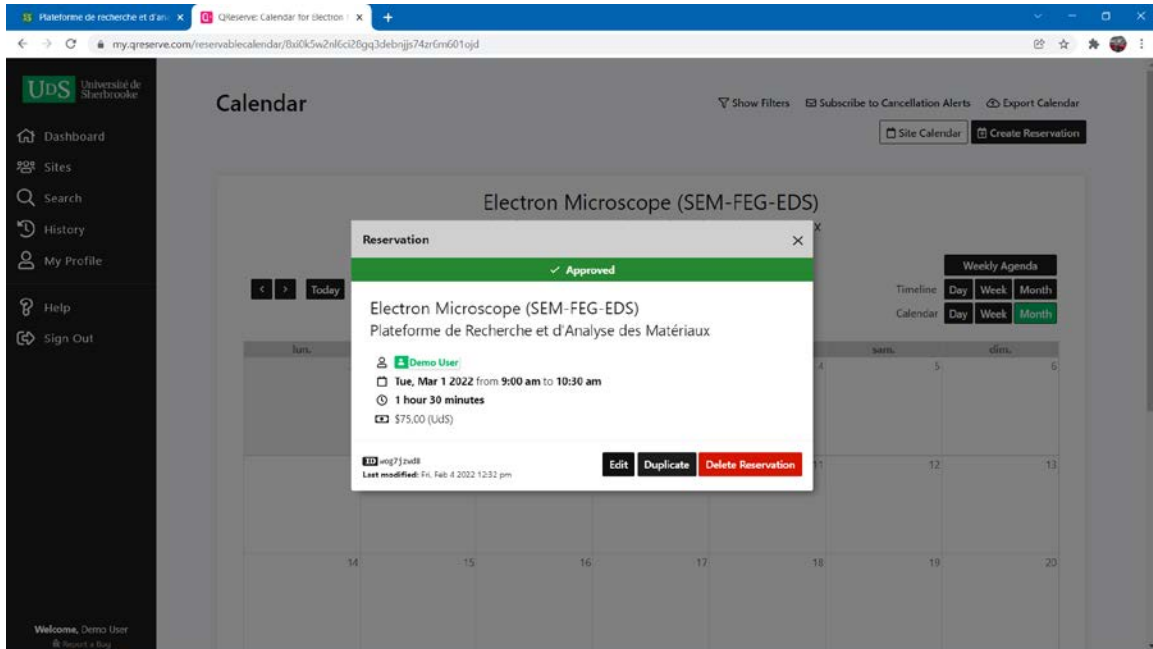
Plateforme de recherche et d'an ×
QReserve: Calendar for Electron ×
+

my.qreserve.com/reservablecalendar/8xi0k5w2nl6ci20gq3debnjjs74zr6m601ojd

UdS Université de Sherbrooke

Dashboard
Sites
Search
History
My Profile
Help
Sign Out

Welcome, Demo User
Report a Bug

Calendar

Show Filters
Subscribe to Cancellation Alerts
Export Calendar
Site Calendar
Create Reservation

Electron Microscope (SEM-FEG-EDS)

< > Today

Weekly Agenda
Timeline Day Week Month
Calendar Day Week Month

| lun. | | | | | sam. | dim. |
|---|---|---|---|---|---|---|
| | | | | 4 | 5 | 6 |
| | | | | 11 | 12 | 13 |
| 14 | 15 | 16 | 17 | 18 | 19 | 20 |

Reservation ×

✓ Approved

Electron Microscope (SEM-FEG-EDS)
Plateforme de Recherche et d'Analyse des Matériaux

Demo User
Tue, Mar 1 2022 from 9:00 am to 10:30 am
1 hour 30 minutes
$75.00 (UdS)

ID wog7jzvd8
Last modified: Fri, Feb 4 2022 12:32 pm

Edit Duplicate Delete Reservation